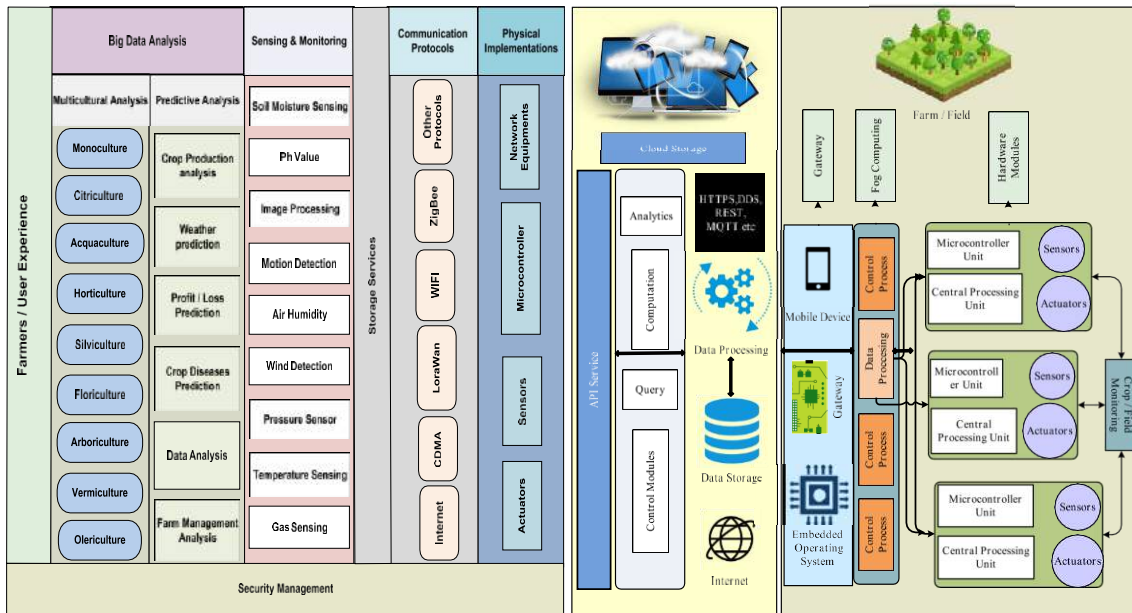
Farmers / User Experience

Big Data Analysis

Multicultural Analysis

Monoculture
Citriculture
Acquaculture
Horticulture
Silviculture
Floriculture
Arboriculture
Vermiculture
Olericulture

Predictive Analysis

Crop Production analysis
Weather prediction
Profit / Loss Prediction
Crop Diseases Prediction
Data Analysis
Farm Management Analysis

Sensing & Monitoring

Soil Moisture Sensing
Ph Value
Image Processing
Motion Detection
Air Humidity
Wind Detection
Pressure Sensor
Temperature Sensing
Gas Sensing

Storage Services

Communication Protocols

Other Protocols
ZigBee
WIFI
LoraWan
CDMA
Internet

Physical Implementations

Network Equipments
Microcontroller
Sensors
Actuators

Security Management

Cloud Storage

API Service
Analytics
Computation
Query
Control Modules
HTTPS,DDS, REST, MQTT etc
Data Processing
Data Storage
Internet

Farm / Field

Gateway
Fog Computing
Hardware Modules

Mobile Device
Gateway
Embedded Operating System

Control Process
Data Processing
Control Process
Control Process

Microcontroller Unit
Central Processing Unit
Sensors
Actuators

Microcontroller Unit
Central Processing Unit
Sensors
Actuators

Microcontroller Unit
Central Processing Unit
Sensors
Actuators

Crop / Field Monitoring